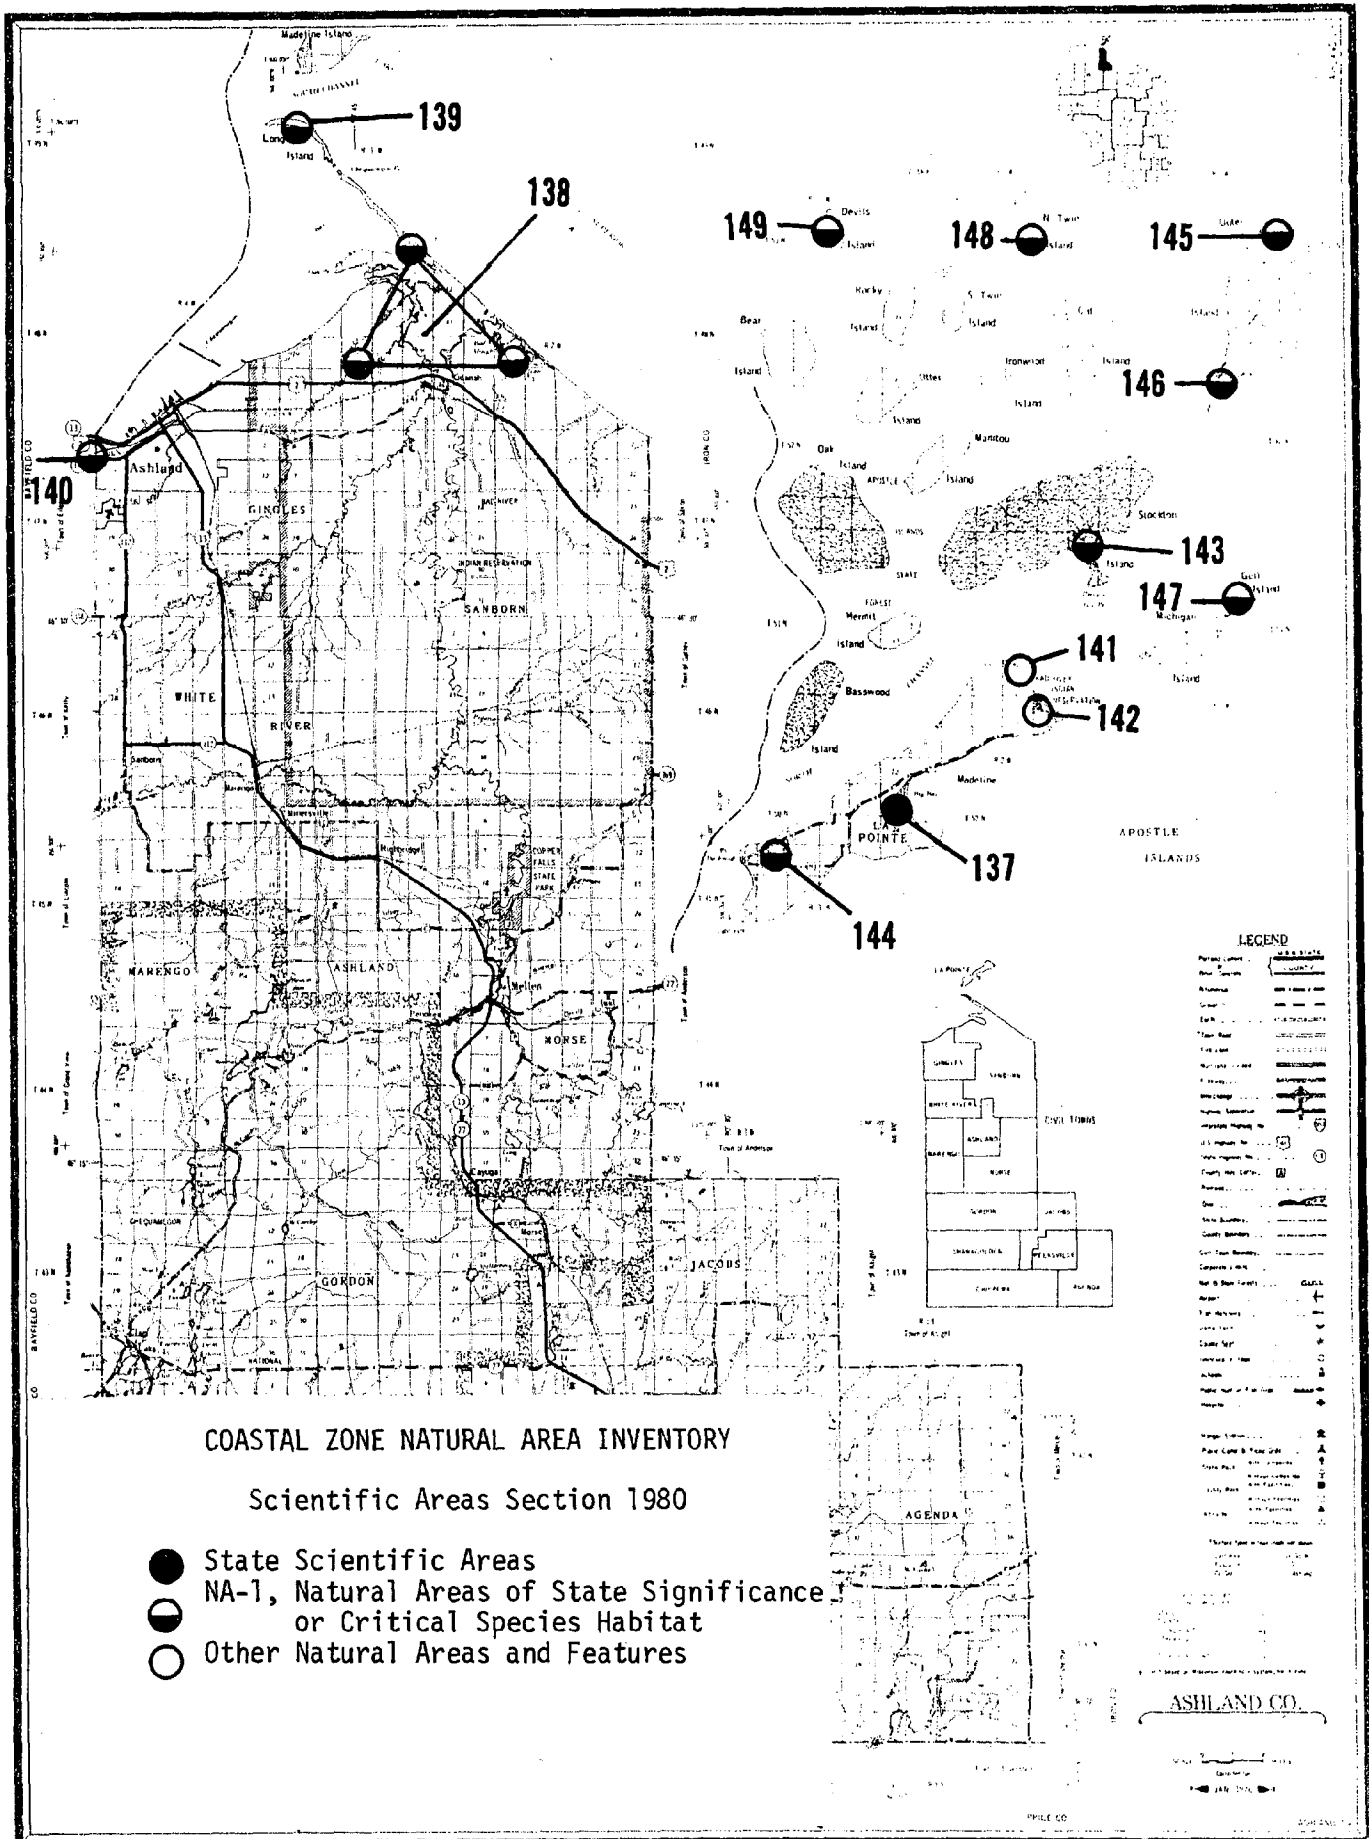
Madeline Island

139

Long Island

138

149 Devils Island

148 N. Twin Island

145 Outer Island

Rocky Island

S. Twin Island

Bear Island

Ironwood Island

Otter Island

146

Manitou Island

Oak Island

Stockton

143

147 Gull Island

Michigan Island

Hermit Island

141

Basswood Island

142

Madeline

137

LA POINTE

APOSTLE ISLANDS

144

BAYFIELD CO

140

Ashland

GINGLES

SANBORN

INDIAN RESERVATION

WHITE RIVER

Sanborn

Marengo

Mellen

COPPER FALLS STATE PARK

MARENGO

ASHLAND

MORSE

Cayuga

CHEQUAMEGON

GORDON

JACOBS

AGENDA

LEGEND

CIVIL TOWNS

COASTAL ZONE NATURAL AREA INVENTORY

Scientific Areas Section 1980

State Scientific Areas
NA-1, Natural Areas of State Significance or Critical Species Habitat
Other Natural Areas and Features

ASHLAND CO.

PRICE CO